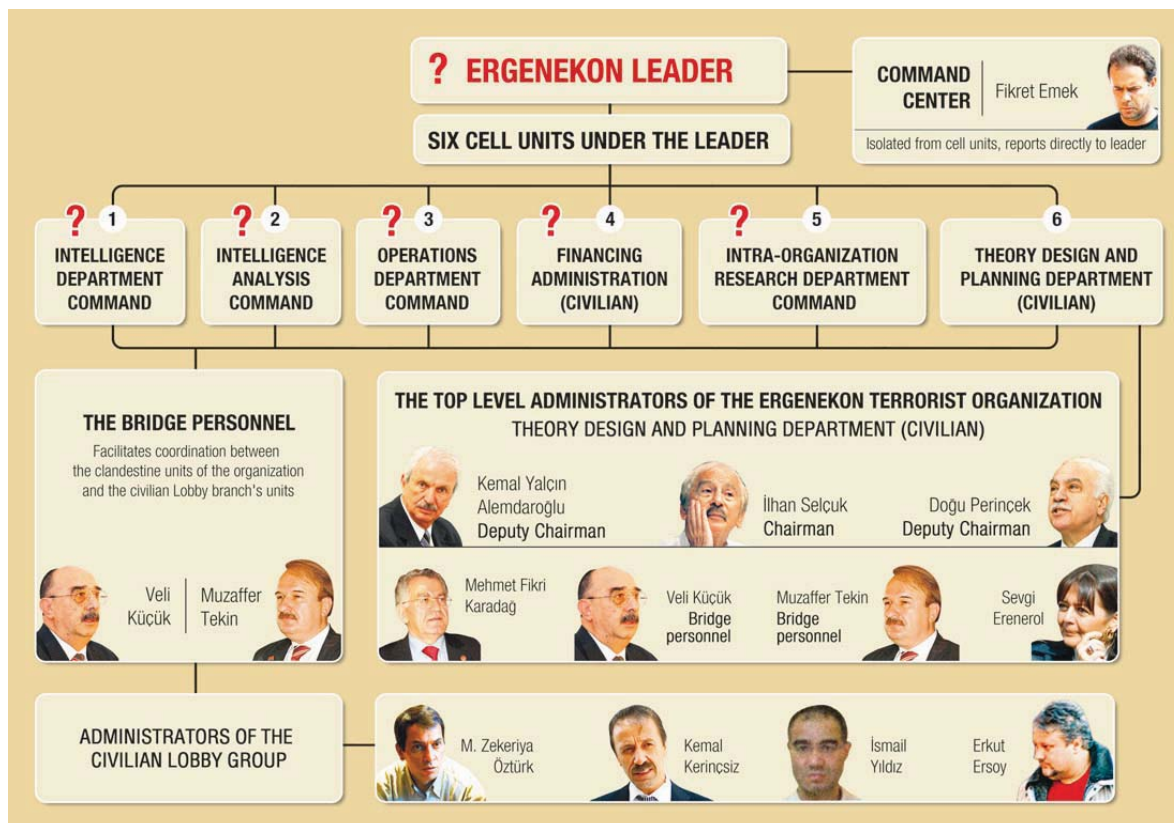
? ERGENEKON LEADER

COMMAND CENTER | Fikret Emek

Isolated from cell units, reports directly to leader

SIX CELL UNITS UNDER THE LEADER

? 1 INTELLIGENCE DEPARTMENT COMMAND

? 2 INTELLIGENCE ANALYSIS COMMAND

? 3 OPERATIONS DEPARTMENT COMMAND

? 4 FINANCING ADMINISTRATION (CIVILIAN)

? 5 INTRA-ORGANIZATION RESEARCH DEPARTMENT COMMAND

6 THEORY DESIGN AND PLANNING DEPARTMENT (CIVILIAN)

THE BRIDGE PERSONNEL

Facilitates coordination between the clandestine units of the organization and the civilian Lobby branch's units

Veli Küçük | Muzaffer Tekin

THE TOP LEVEL ADMINISTRATORS OF THE ERGENEKON TERRORIST ORGANIZATION
THEORY DESIGN AND PLANNING DEPARTMENT (CIVILIAN)

Kemal Yalçın Alemdaroğlu Deputy Chairman

İlhan Selçuk Chairman

Doğu Perinçek Deputy Chairman

Mehmet Fikri Karadağ

Veli Küçük Bridge personnel

Muzaffer Tekin Bridge personnel

Sevgi Erenerol

ADMINISTRATORS OF THE CIVILIAN LOBBY GROUP

M. Zekeriya Öztürk

Kemal Kerinçsiz

İsmail Yıldız

Erkut Ersoy